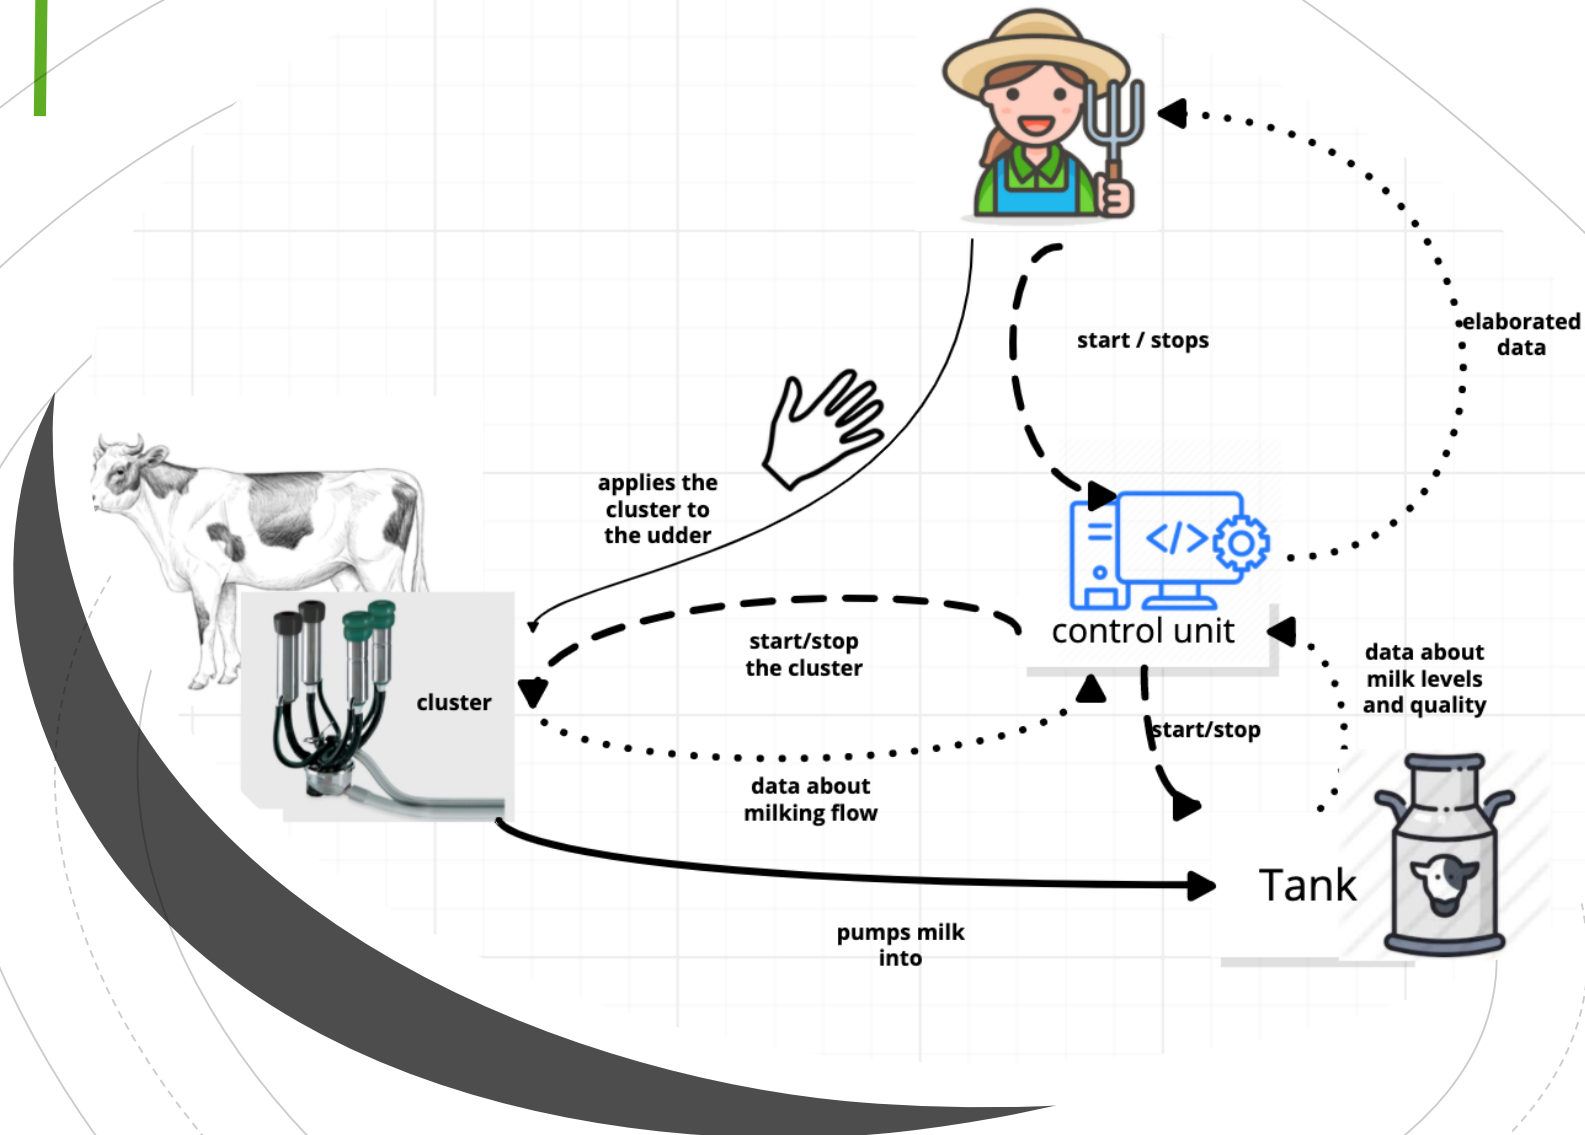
start / stops

elaborated data

applies the cluster to the udder

control unit

start/stop the cluster

cluster

data about milk levels and quality

start/stop

data about milking flow

Tank

pumps milk into